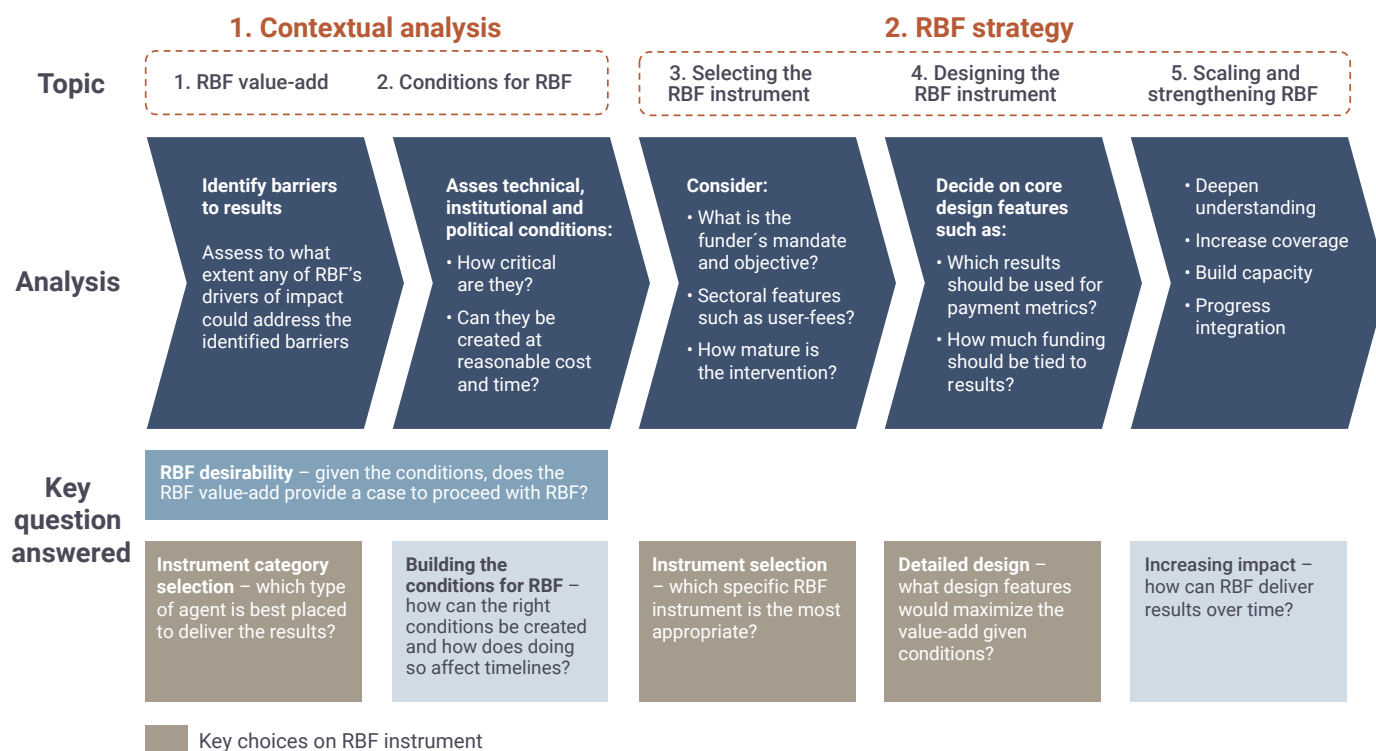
1. Contextual analysis

2. RBF strategy

Topic

1. RBF value-add

2. Conditions for RBF

3. Selecting the RBF instrument

4. Designing the RBF instrument

5. Scaling and strengthening RBF

Analysis

Identify barriers to results

Assess to what extent any of RBF's drivers of impact could address the identified barriers

Asses technical, institutional and political conditions:
• How critical are they?
• Can they be created at reasonable cost and time?

Consider:
• What is the funder´s mandate and objective?
• Sectoral features such as user-fees?
• How mature is the intervention?

Decide on core design features such as:
• Which results should be used for payment metrics?
• How much funding should be tied to results?

• Deepen understanding
• Increase coverage
• Build capacity
• Progress integration

Key question answered

RBF desirability – given the conditions, does the RBF value-add provide a case to proceed with RBF?

Instrument category selection – which type of agent is best placed to deliver the results?

Building the conditions for RBF – how can the right conditions be created and how does doing so affect timelines?

Instrument selection – which specific RBF instrument is the most appropriate?

Detailed design – what design features would maximize the value-add given conditions?

Increasing impact – how can RBF deliver results over time?

Key choices on RBF instrument